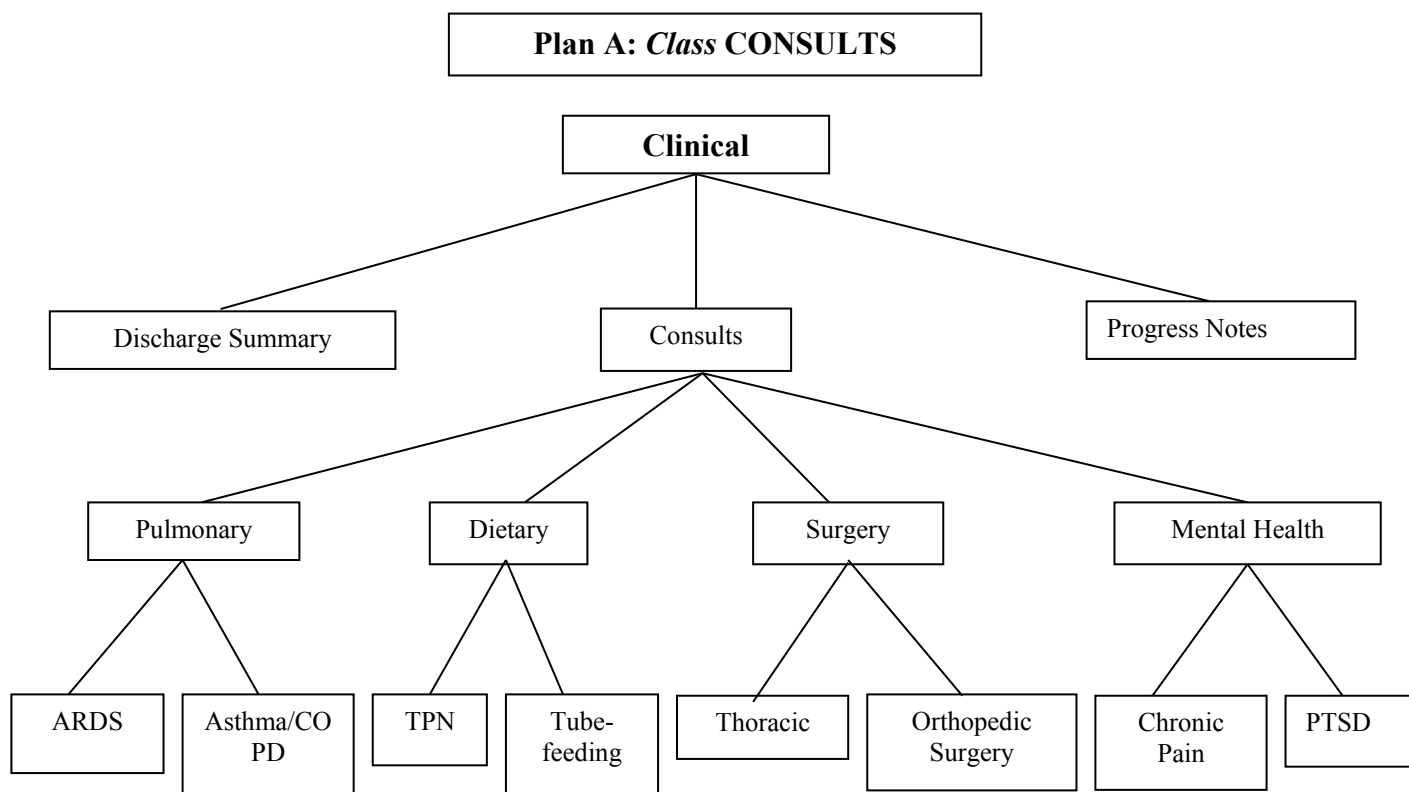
Plan A: *Class* CONSULTS

Clinical

Discharge Summary

Consults

Progress Notes

Pulmonary

Dietary

Surgery

Mental Health

ARDS

Asthma/COPD

TPN

Tube-feeding

Thoracic

Orthopedic Surgery

Chronic Pain

PTSD